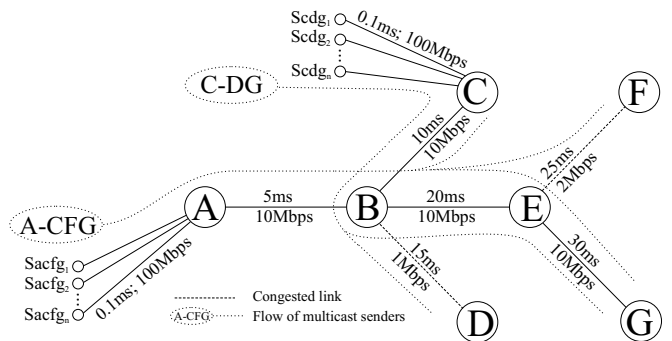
Scdg$_1$
Scdg$_2$
Scdg$_n$
0.1ms; 100Mbps
C-DG
C
F
10ms
10Mbps
25ms
2Mbps
A-CFG
A
5ms
10Mbps
B
20ms
10Mbps
E
15ms
1Mbps
30ms
10Mbps
Sacfg$_1$
Sacfg$_2$
Sacfg$_n$
0.1ms; 100Mbps
Congested link
A-CFG
Flow of multicast senders
D
G